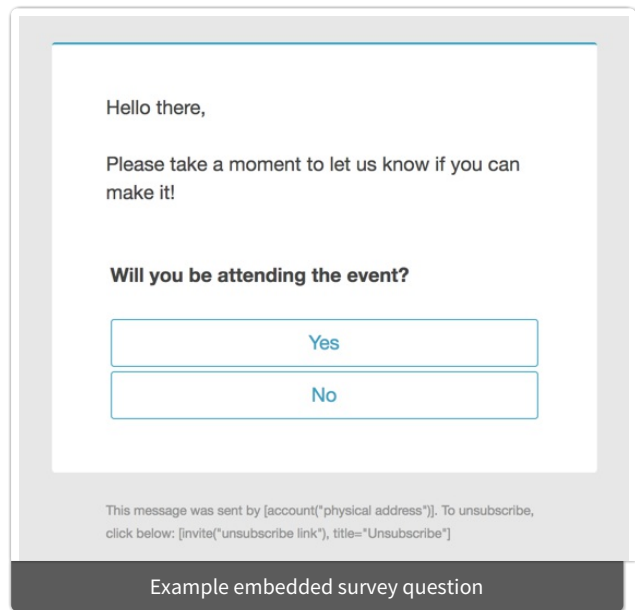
Hello there,

Please take a moment to let us know if you can make it!

Will you be attending the event?

Yes

No

This message was sent by [account("physical address")]. To unsubscribe, click below: [invite("unsubscribe link"), title="Unsubscribe"]

Example embedded survey question